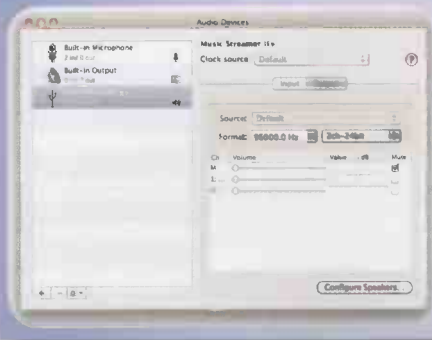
Audio Devices

Built-in Microphone
2 in/ 0 out
Built-in Output
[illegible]
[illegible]

Music Streamer II+
Clock source: Default

Input Output

Source: Default
Format: 96000.0 Hz 2ch-24bit

Ch Volume Value dB Mute
M
1
2

Configure Speakers...

+ - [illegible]